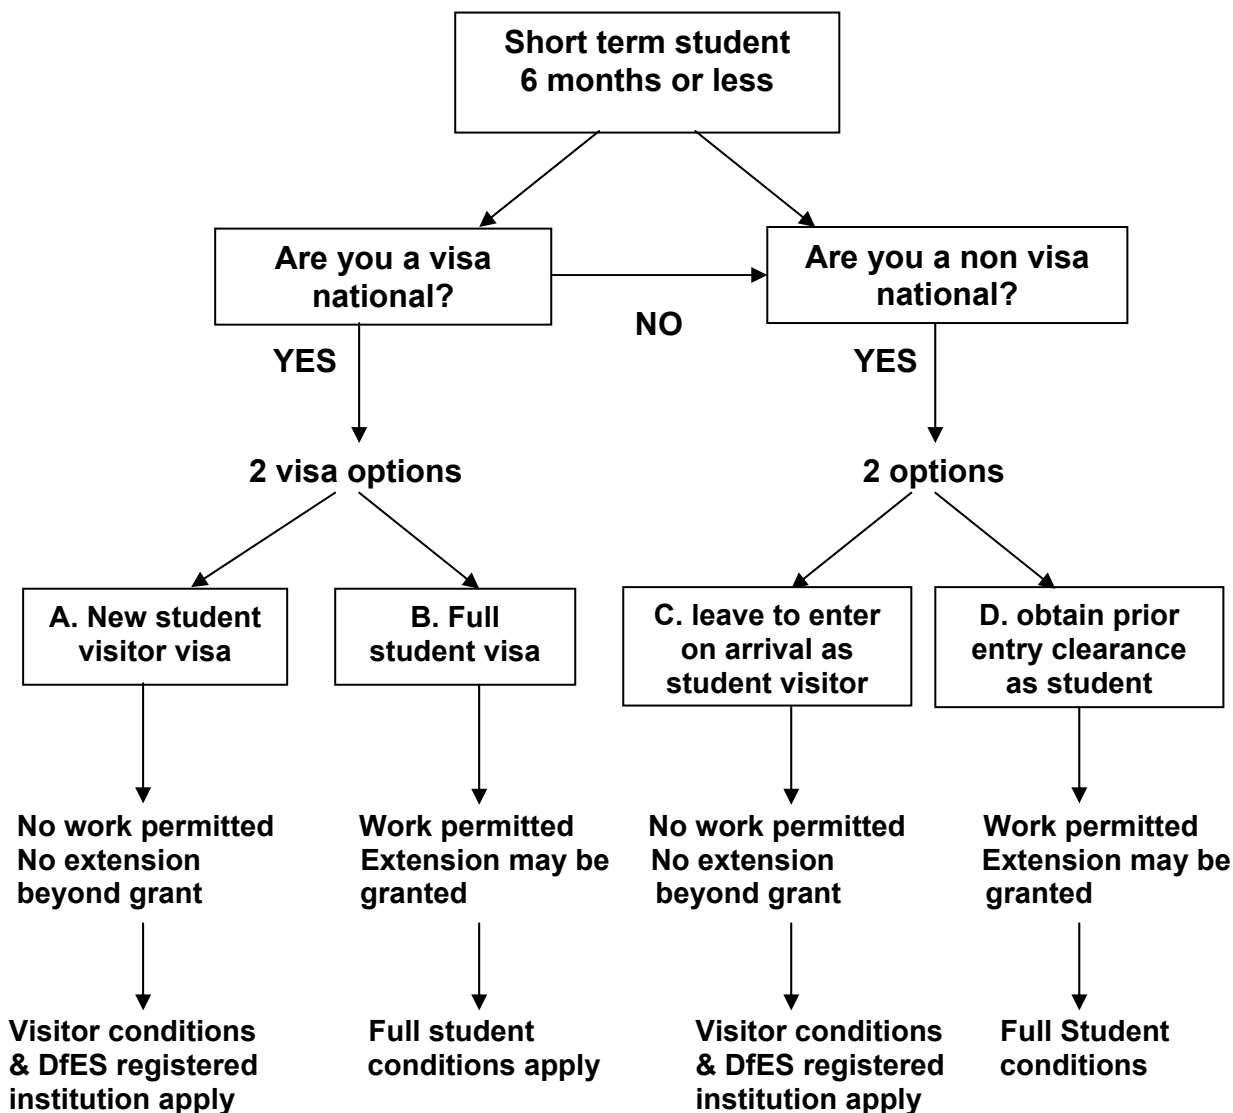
Short term student
6 months or less

Are you a visa national?

NO

Are you a non visa national?

YES

YES

2 visa options

2 options

A. New student visitor visa

B. Full student visa

C. leave to enter on arrival as student visitor

D. obtain prior entry clearance as student

No work permitted
No extension beyond grant

Work permitted
Extension may be granted

No work permitted
No extension beyond grant

Work permitted
Extension may be granted

Visitor conditions & DfES registered institution apply

Full student conditions apply

Visitor conditions & DfES registered institution apply

Full Student conditions